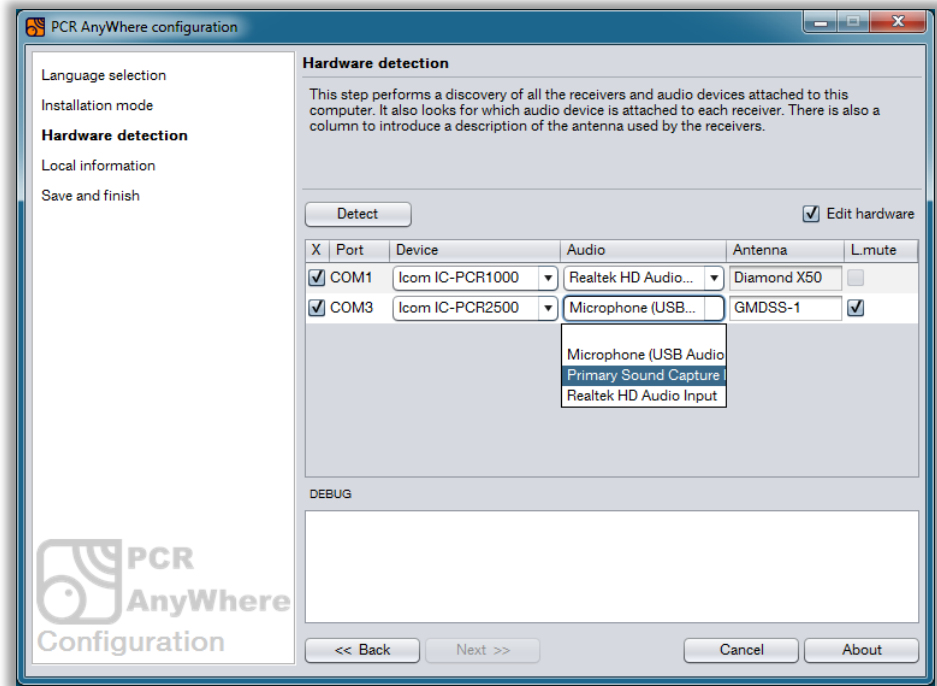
PCR AnyWhere configuration

Language selection
Installation mode
Hardware detection
Local information
Save and finish

Hardware detection

This step performs a discovery of all the receivers and audio devices attached to this computer. It also looks for which audio device is attached to each receiver. There is also a column to introduce a description of the antenna used by the receivers.

Detect

Edit hardware

| X | Port | Device | Audio | Antenna | L.mute |
|---|---|---|---|---|---|
| ✓ | COM1 | Icom IC-PCR1000 | Realtek HD Audio... | Diamond X50 | |
| ✓ | COM3 | Icom IC-PCR2500 | Microphone (USB... | GMDSS-1 | ✓ |

Microphone (USB Audio
Primary Sound Capture I
Realtek HD Audio Input

DEBUG

PCR AnyWhere Configuration

<< Back
Next >>
Cancel
About